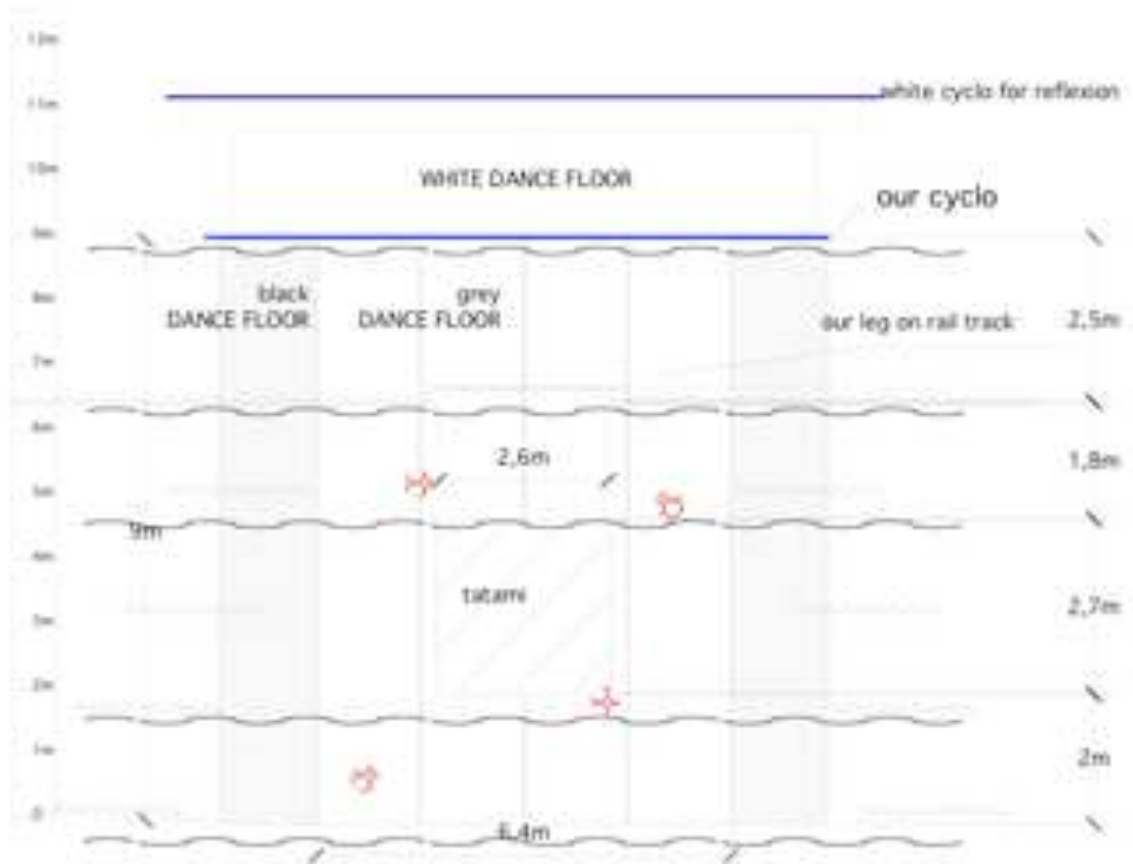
12m
11m
10m
9m
8m
7m
6m
5m
4m
3m
2m
1m
0

white cyclo for reflexion

WHITE DANCE FLOOR

our cyclo

black DANCE FLOOR

grey DANCE FLOOR

our leg on rail track

2,5m

2,6m

1,8m

9m

tatami

2,7m

2m

6,4m